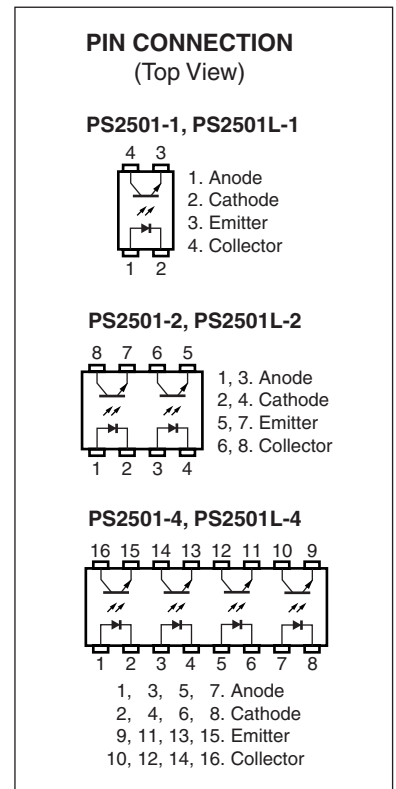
PIN CONNECTION
(Top View)

PS2501-1, PS2501L-1

4 3

1 2

1. Anode
2. Cathode
3. Emitter
4. Collector

PS2501-2, PS2501L-2

8 7 6 5

1 2 3 4

1, 3. Anode
2, 4. Cathode
5, 7. Emitter
6, 8. Collector

PS2501-4, PS2501L-4

16 15 14 13 12 11 10 9

1 2 3 4 5 6 7 8

1, 3, 5, 7. Anode
2, 4, 6, 8. Cathode
9, 11, 13, 15. Emitter
10, 12, 14, 16. Collector